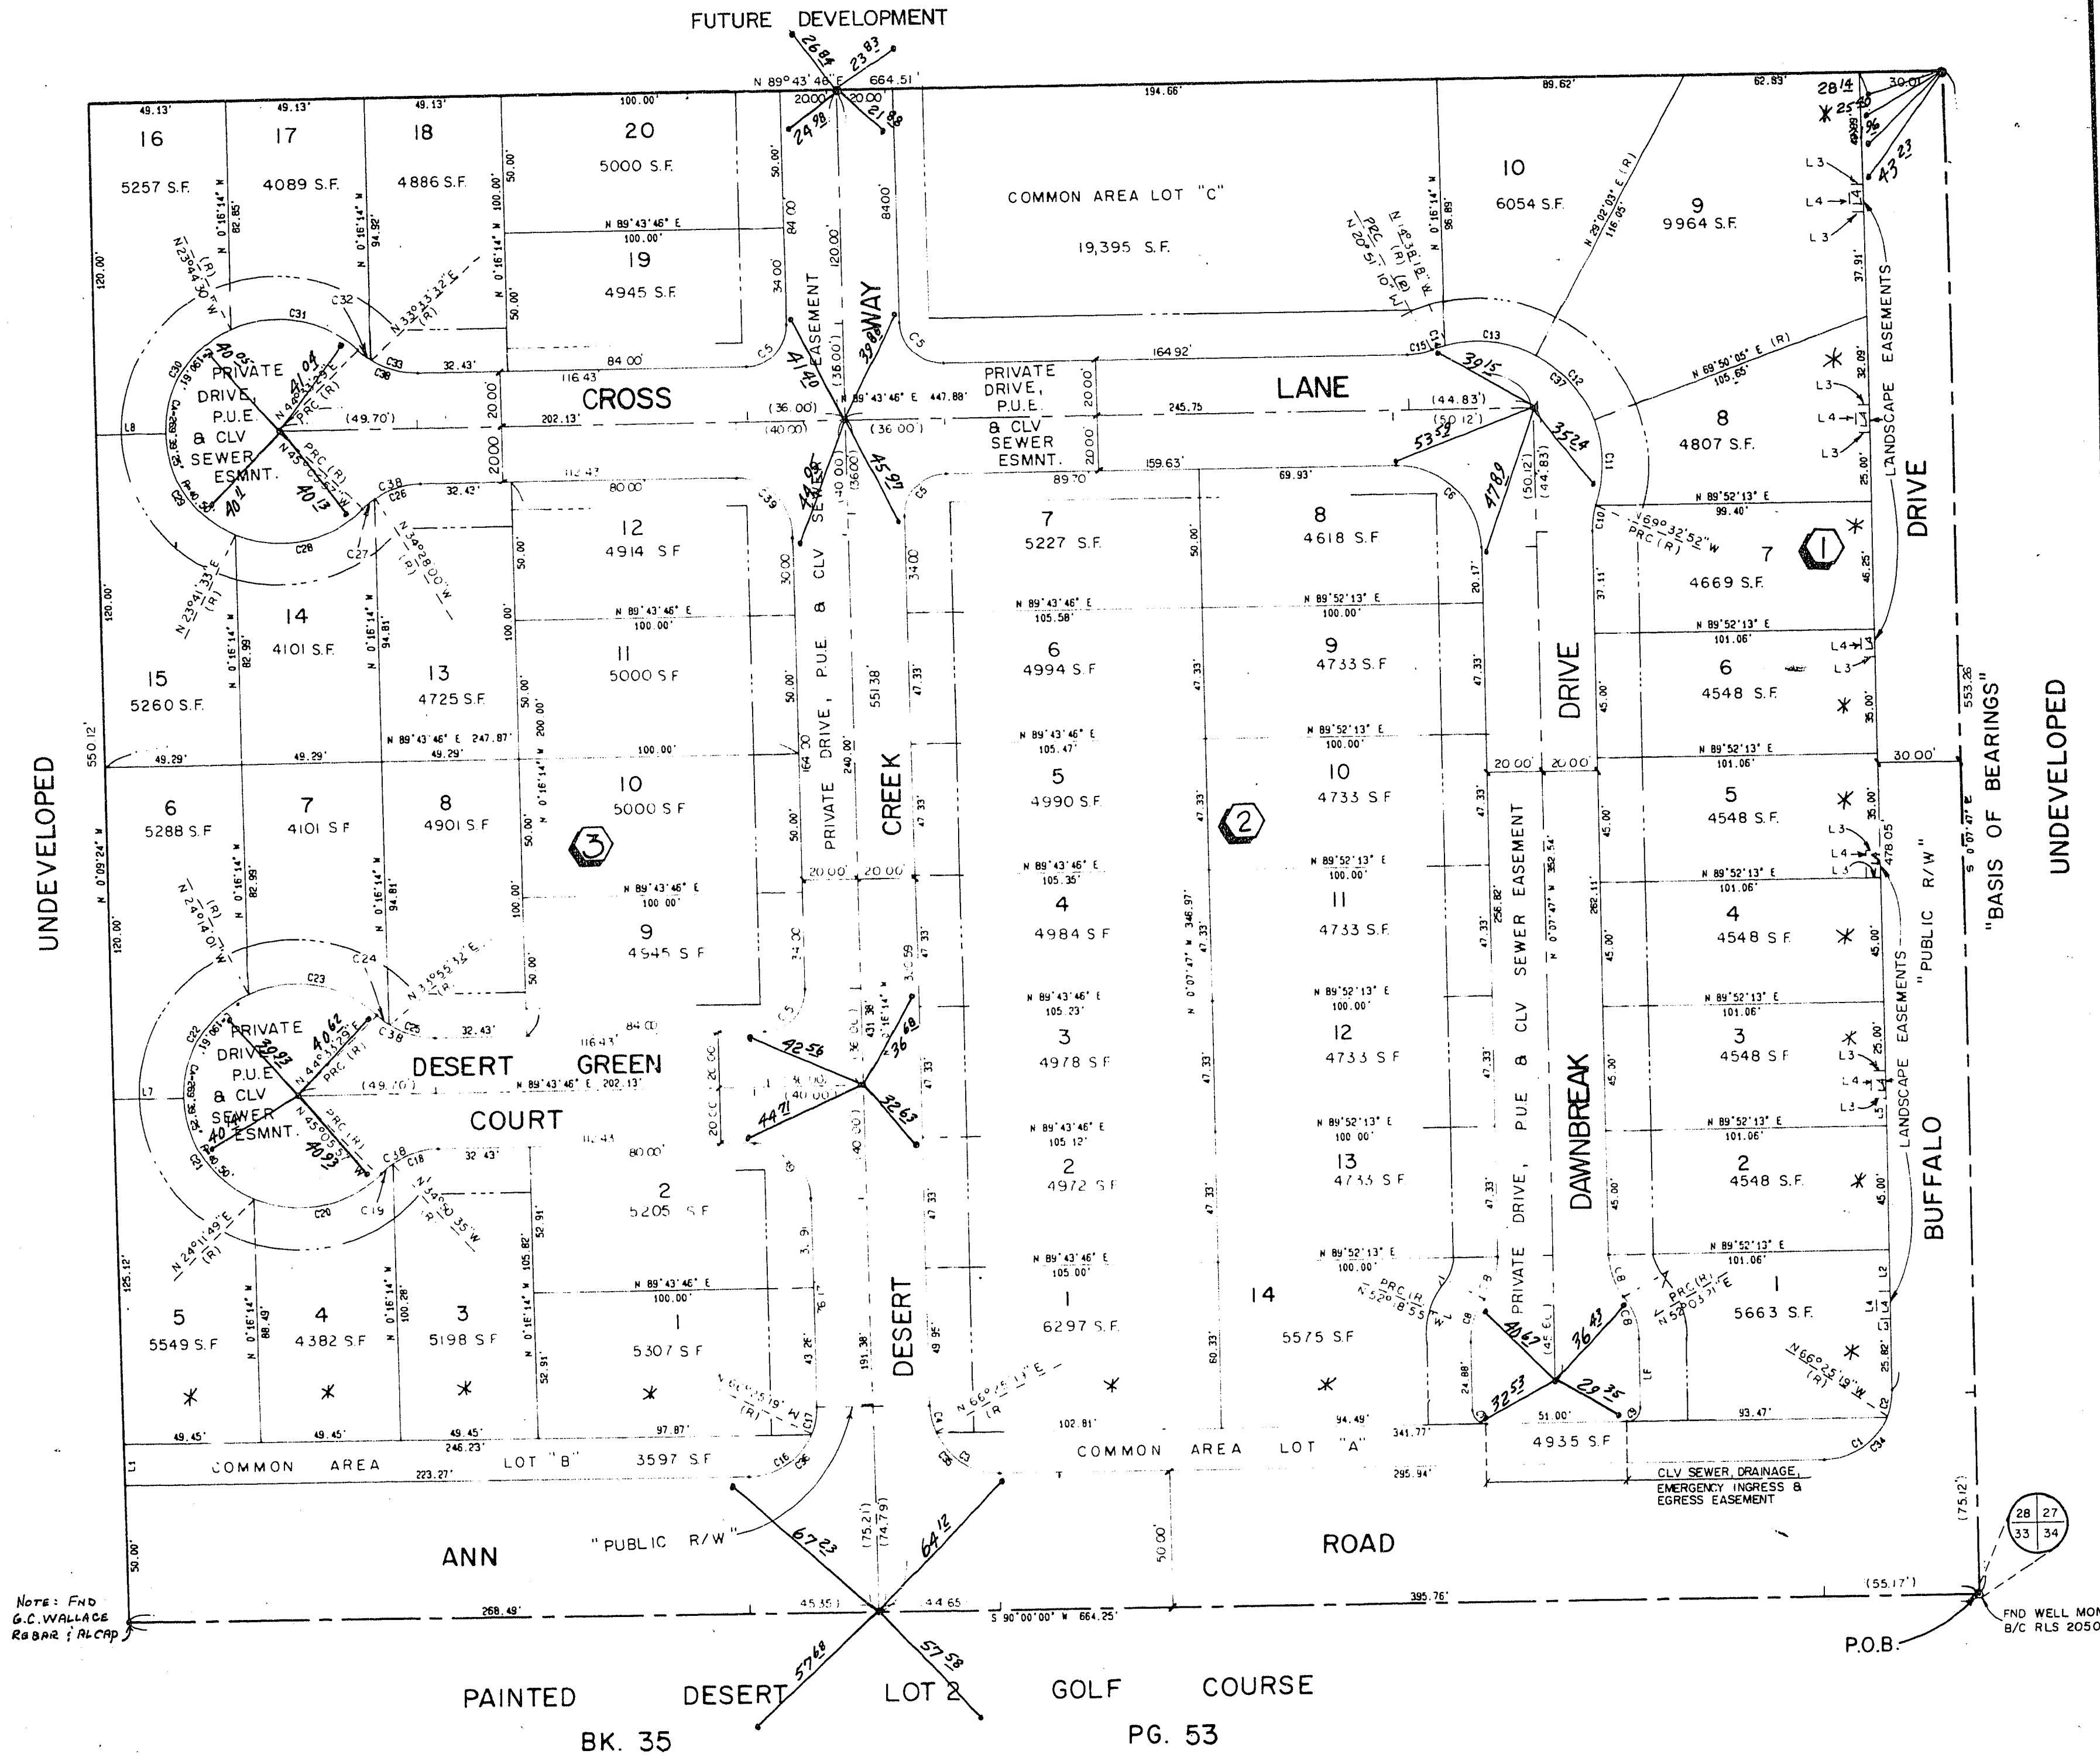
FUTURE DEVELOPMENT

N 89°43'46" E 664.51'

16
5257 S.F.

17
4089 S.F.

18
4886 S.F.

20
5000 S.F.

19
4945 S.F.

COMMON AREA LOT "C"
19,395 S.F.

10
6054 S.F.

9
9964 S.F.

PRIVATE DRIVE, P.U.E. & CLV SEWER ESMNT.

CROSS

CREEK WAY

PRIVATE DRIVE, P.U.E. & CLV SEWER ESMNT.

LANE

8
4807 S.F.

LANDSCAPE EASEMENTS

DRIVE

12
4914 S.F.

7
5227 S.F.

8
4618 S.F.

7
4669 S.F.

1

14
4101 S.F.

15
5260 S.F.

13
4725 S.F.

11
5000 S.F.

6
4994 S.F.

9
4733 S.F.

6
4548 S.F.

PRIVATE DRIVE, PUE & CLV SEWER EASEMENT

5
4990 S.F.

10
4733 S.F.

5
4548 S.F.

6
5288 S.F.

7
4101 S.F.

8
4901 S.F.

10
5000 S.F.

3

2

4
4984 S.F.

11
4733 S.F.

4
4548 S.F.

9
4945 S.F.

3
4978 S.F.

12
4733 S.F.

3
4548 S.F.

PRIVATE DRIVE, P.U.E. & CLV SEWER ESMNT.

DESERT GREEN COURT

2
5205 S.F.

2
4972 S.F.

13
4733 S.F.

2
4548 S.F.

DAWNBREAK DRIVE

PRIVATE DRIVE, PUE & CLV SEWER EASEMENT

BUFFALO

"PUBLIC R/W"

"BASIS OF BEARINGS"

UNDEVELOPED

UNDEVELOPED

5
5549 S.F.

4
4382 S.F.

3
5198 S.F.

1
5307 S.F.

DESERT

1
6297 S.F.

14
5575 S.F.

1
5663 S.F.

4935 S.F.

COMMON AREA LOT "B" 3597 S.F.

COMMON AREA LOT "A"

CLV SEWER, DRAINAGE, EMERGENCY INGRESS & EGRESS EASEMENT

ANN

"PUBLIC R/W"

ROAD

S 90°00'00" W 664.25'

Note: FND G.C. WALLACE REBAR & ALCAP

FND WELL MON B/C RLS 2050

P.O.B.

28 27
33 34

PAINTED DESERT LOT 2 GOLF COURSE

BK. 35

PG. 53